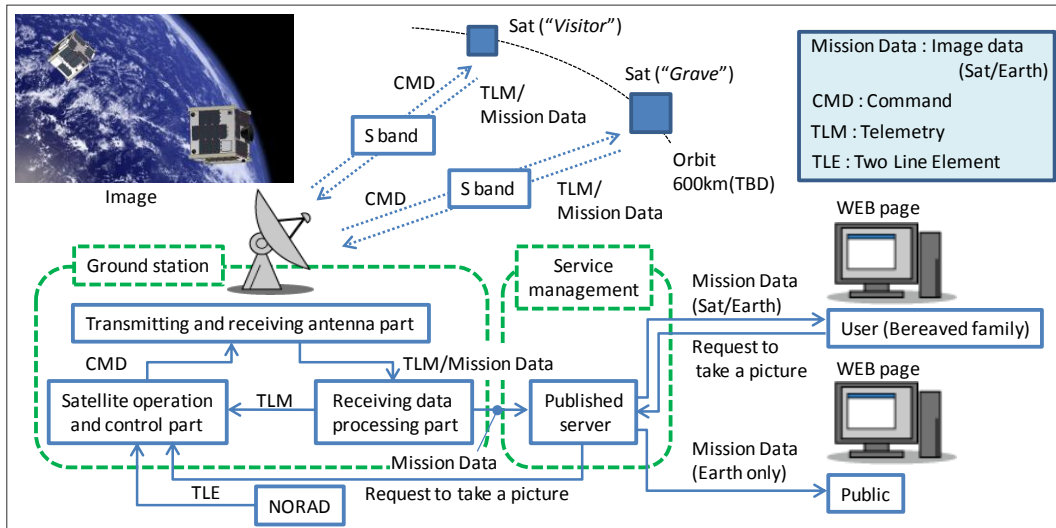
Image

Sat (“Visitor”)

Sat (“Grave”)

Mission Data : Image data (Sat/Earth)
CMD : Command
TLM : Telemetry
TLE : Two Line Element

CMD

TLM/ Mission Data

S band

Orbit 600km(TBD)

CMD

S band

TLM/ Mission Data

WEB page

Ground station

Service management

Mission Data (Sat/Earth)

Transmitting and receiving antenna part

User (Bereaved family)

CMD

TLM/Mission Data

Request to take a picture

WEB page

Satellite operation and control part

TLM

Receiving data processing part

Published server

Mission Data

Mission Data (Earth only)

TLE

NORAD

Request to take a picture

Public